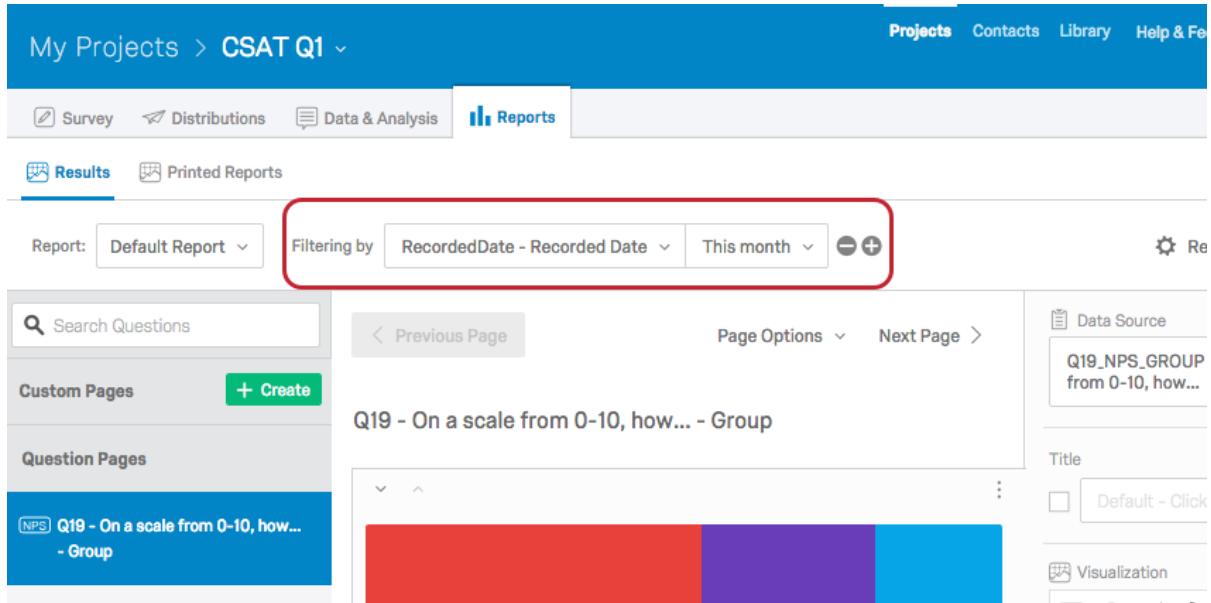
My Projects > CSAT Q1

Projects Contacts Library Help & Fe

Survey Distributions Data & Analysis Reports

Results Printed Reports

Report: Default Report

Filtering by RecordedDate - Recorded Date This month

Re

Search Questions

Previous Page

Page Options

Next Page

Data Source

Q19_NPS_GROUP from 0-10, how...

Custom Pages

+ Create

Q19 - On a scale from 0-10, how... - Group

Question Pages

Title

Default - Click

NPS Q19 - On a scale from 0-10, how... - Group

Visualization